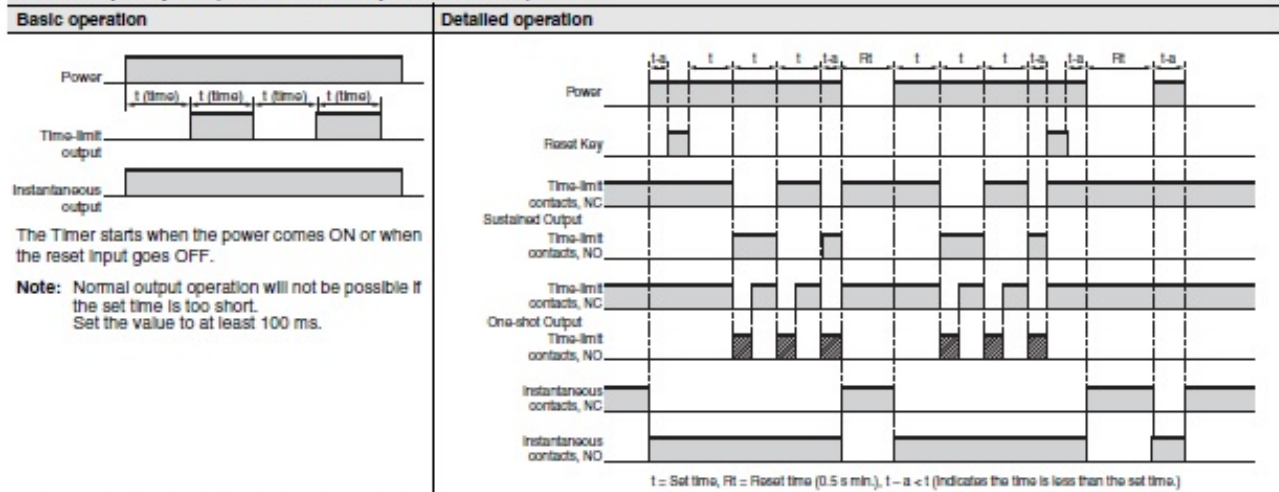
| Basic operation | Detailed operation |
|---|---|

Power

t (time) t (time) t (time) t (time)

Time-limit output

Instantaneous output

The Timer starts when the power comes ON or when the reset input goes OFF.

Note: Normal output operation will not be possible if the set time is too short. Set the value to at least 100 ms.

t-a t t t t-a Rt t t t t-a t-a Rt t-a

Power

Reset Key

Time-limit contacts, NC

Sustained Output

Time-limit contacts, NO

Time-limit contacts, NC

One-shot Output

Time-limit contacts, NO

Instantaneous contacts, NC

Instantaneous contacts, NO

t = Set time, Rt = Reset time (0.5 s min.), t – a < t (Indicates the time is less than the set time.)